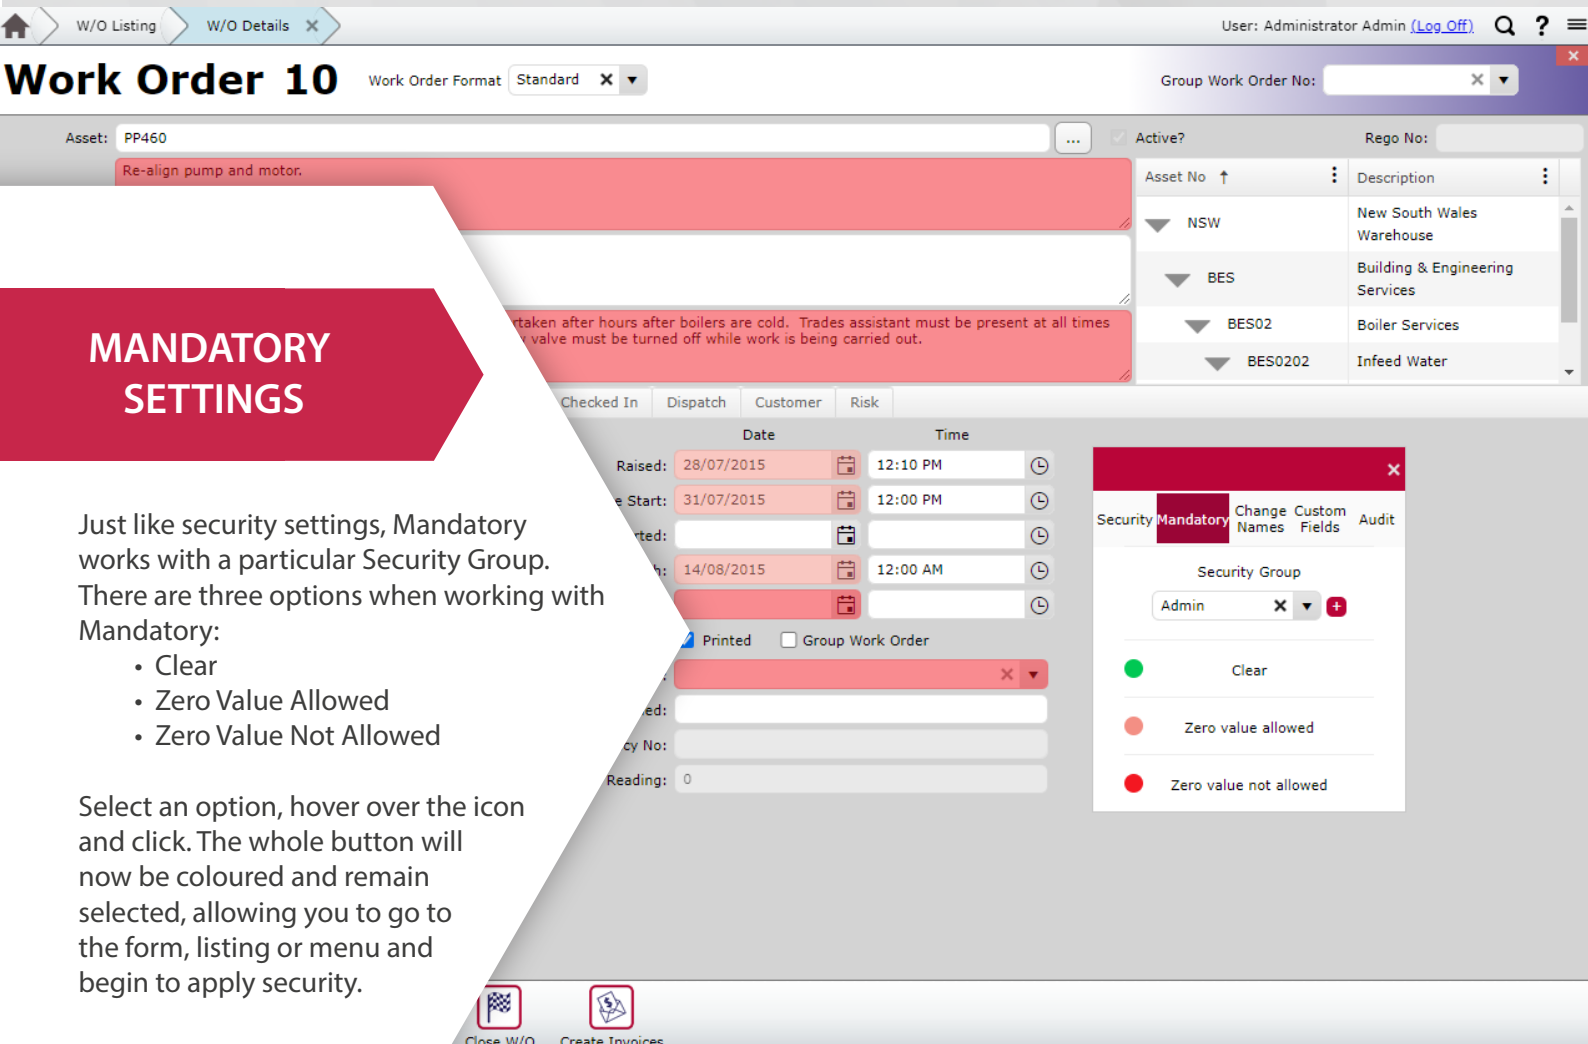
W/O Listing W/O Details ×

User: Administrator Admin (Log Off)

Work Order 10 Work Order Format Standard

Group Work Order No:

Asset: PP460 ... Active? Rego No:

Re-align pump and motor.

rtaken after hours after boilers are cold. Trades assistant must be present at all times
valve must be turned off while work is being carried out.

| Asset No | Description |
|---|---|
| NSW | New South Wales Warehouse |
| BES | Building & Engineering Services |
| BES02 | Boiler Services |
| BES0202 | Infeed Water |

MANDATORY SETTINGS

Just like security settings, Mandatory works with a particular Security Group. There are three options when working with Mandatory:
• Clear
• Zero Value Allowed
• Zero Value Not Allowed

Select an option, hover over the icon and click. The whole button will now be coloured and remain selected, allowing you to go to the form, listing or menu and begin to apply security.

Checked In Dispatch Customer Risk

Date Time
Raised: 28/07/2015 12:10 PM
e Start: 31/07/2015 12:00 PM
rted:
h: 14/08/2015 12:00 AM

Printed Group Work Order

ed:
cy No:
Reading: 0

Security Mandatory Change Names Custom Fields Audit

Security Group
Admin

Clear
Zero value allowed
Zero value not allowed

Close W/O Create Invoices